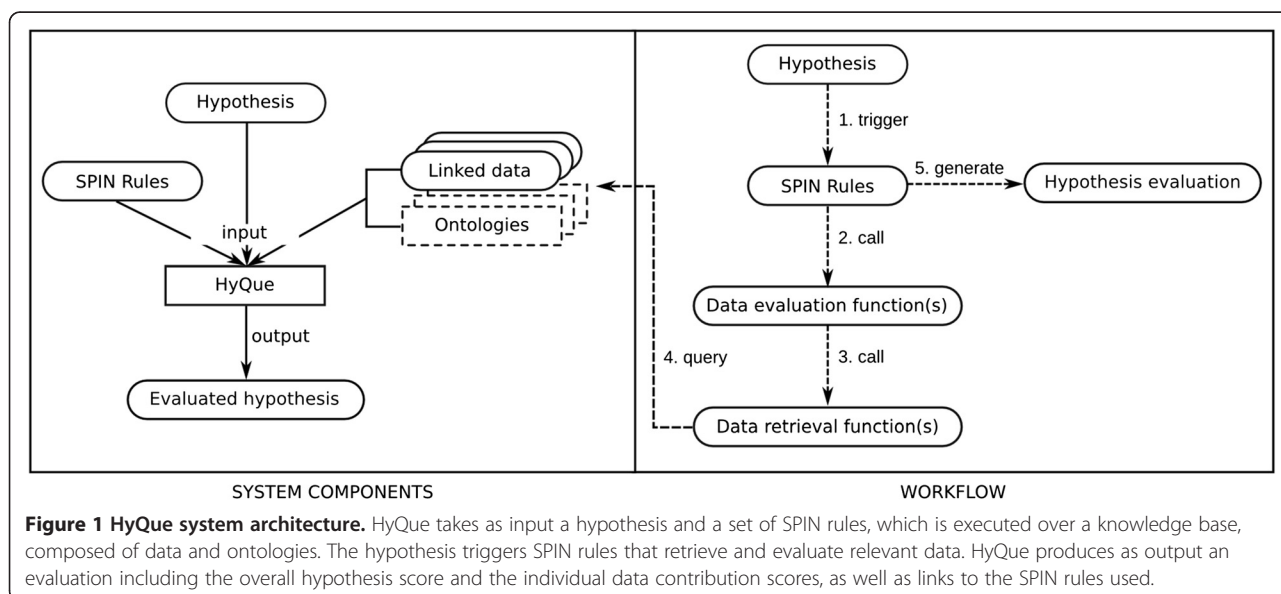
Hypothesis

SPIN Rules

Linked data

Ontologies

input

HyQue

output

Evaluated hypothesis

Hypothesis

1. trigger

SPIN Rules

5. generate

Hypothesis evaluation

2. call

Data evaluation function(s)

4. query

3. call

Data retrieval function(s)

SYSTEM COMPONENTS

WORKFLOW

**Figure 1 HyQue system architecture.** HyQue takes as input a hypothesis and a set of SPIN rules, which is executed over a knowledge base, composed of data and ontologies. The hypothesis triggers SPIN rules that retrieve and evaluate relevant data. HyQue produces as output an evaluation including the overall hypothesis score and the individual data contribution scores, as well as links to the SPIN rules used.